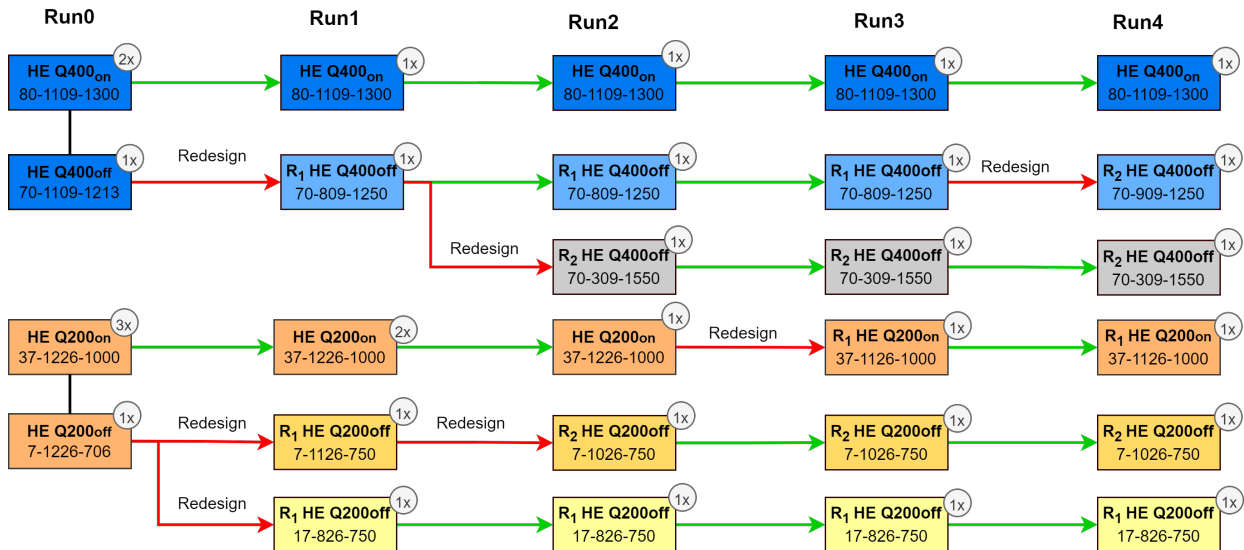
Run0 Run1 Run2 Run3 Run4

HE Q400$_{on}$ 80-1109-1300 2x
HE Q400$_{on}$ 80-1109-1300 1x
HE Q400$_{on}$ 80-1109-1300 1x
HE Q400$_{on}$ 80-1109-1300 1x
HE Q400$_{on}$ 80-1109-1300 1x

HE Q400$_{off}$ 70-1109-1213 1x
Redesign
R$_1$ HE Q400off 70-809-1250 1x
R$_1$ HE Q400off 70-809-1250 1x
R$_1$ HE Q400off 70-809-1250 1x
Redesign
R$_2$ HE Q400off 70-909-1250 1x

Redesign
R$_2$ HE Q400off 70-309-1550 1x
R$_2$ HE Q400off 70-309-1550 1x
R$_2$ HE Q400off 70-309-1550 1x

HE Q200$_{on}$ 37-1226-1000 3x
HE Q200$_{on}$ 37-1226-1000 2x
HE Q200$_{on}$ 37-1226-1000 1x
Redesign
R$_1$ HE Q200$_{on}$ 37-1126-1000 1x
R$_1$ HE Q200$_{on}$ 37-1126-1000 1x

HE Q200$_{off}$ 7-1226-706 1x
Redesign
R$_1$ HE Q200off 7-1126-750 1x
Redesign
R$_2$ HE Q200off 7-1026-750 1x
R$_2$ HE Q200off 7-1026-750 1x
R$_2$ HE Q200off 7-1026-750 1x

Redesign
R$_1$ HE Q200off 17-826-750 1x
R$_1$ HE Q200off 17-826-750 1x
R$_1$ HE Q200off 17-826-750 1x
R$_1$ HE Q200off 17-826-750 1x